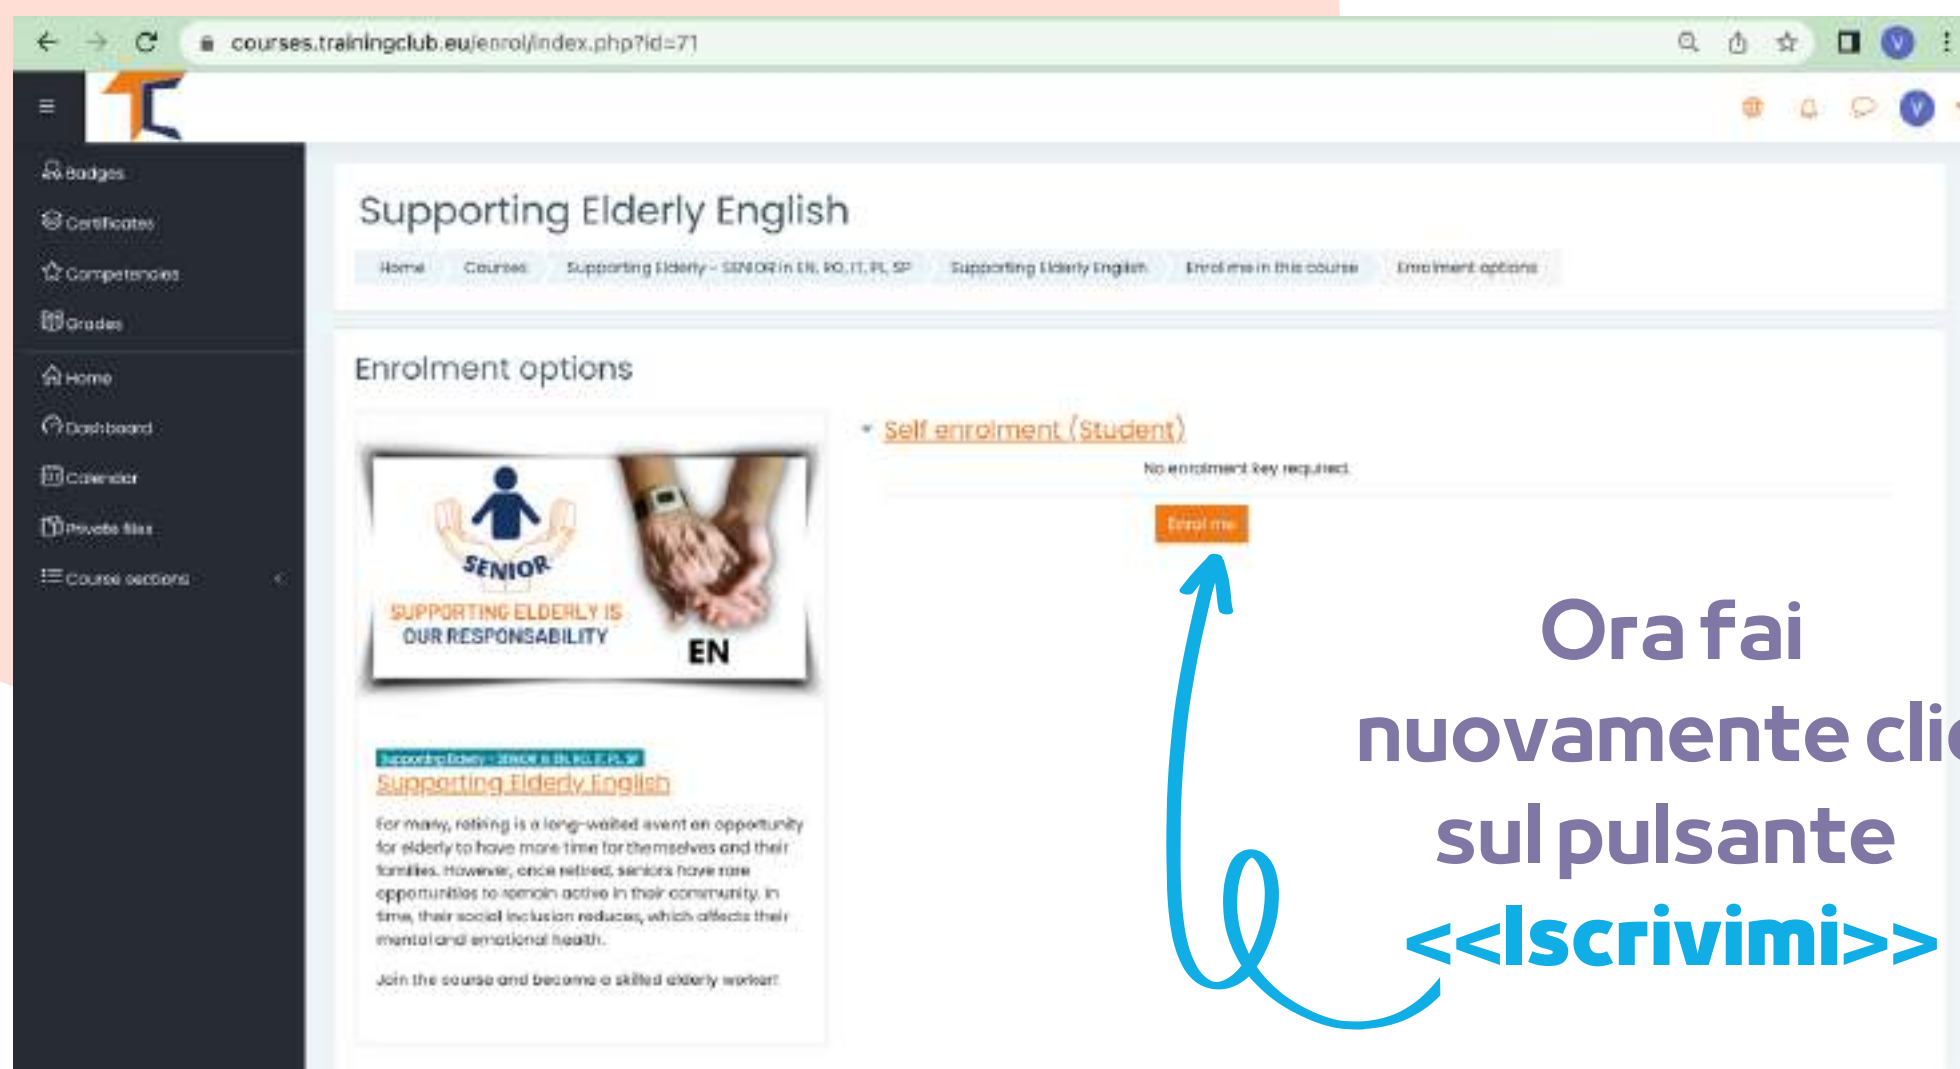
courses.trainingclub.eu/enrol/index.php?id=71

Badges
Certificates
Competencies
Grades
Home
Dashboard
Calendar
Private files
Course sections

Supporting Elderly English

Home Courses Supporting Elderly - SENIOR in EN, RO, IT, PL, SP Supporting Elderly English Enrol me in this course Enrolment options

Enrolment options

SENIOR
SUPPORTING ELDERLY IS OUR RESPONSABILITY
EN

Supporting Elderly - SENIOR in EN, RO, IT, PL, SP
Supporting Elderly English

For many, retiring is a long-waited event an opportunity for elderly to have more time for themselves and their families. However, once retired, seniors have rare opportunities to remain active in their community. In time, their social inclusion reduces, which affects their mental and emotional health.

Join the course and become a skilled elderly worker!

Self enrolment (Student)

No enrolment key required.

Enrol me

Ora fai nuovamente cli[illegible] sul pulsante <<Iscrivimi>>